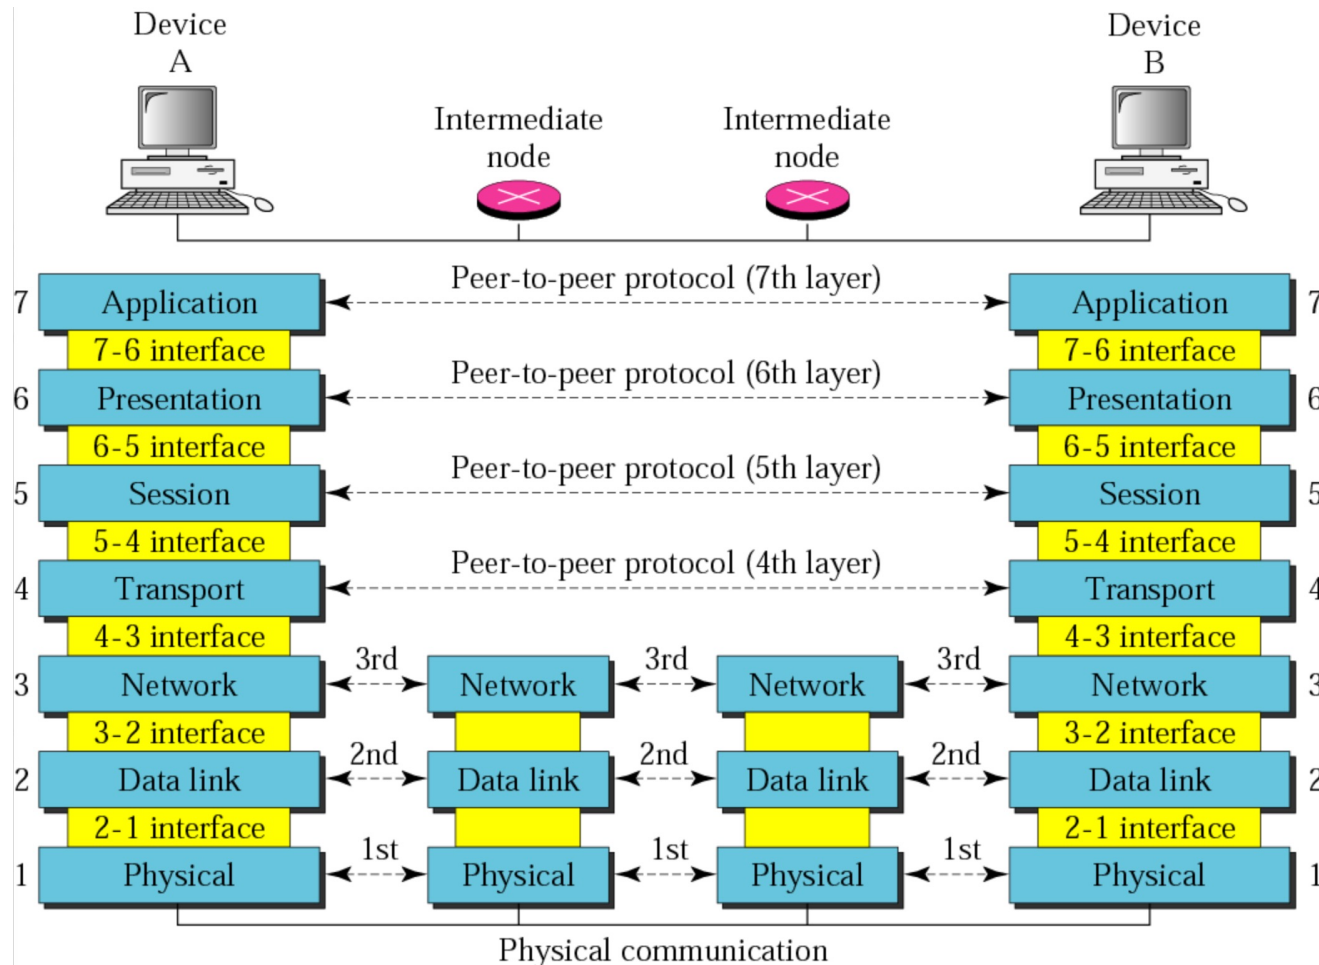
Device A

Intermediate node

Intermediate node

Device B

7 Application

Peer-to-peer protocol (7th layer)

Application 7

7-6 interface

7-6 interface

6 Presentation

Peer-to-peer protocol (6th layer)

Presentation 6

6-5 interface

6-5 interface

5 Session

Peer-to-peer protocol (5th layer)

Session 5

5-4 interface

5-4 interface

4 Transport

Peer-to-peer protocol (4th layer)

Transport 4

4-3 interface

4-3 interface

3 Network

3rd

Network

3rd

Network

3rd

Network 3

3-2 interface

3-2 interface

2 Data link

2nd

Data link

2nd

Data link

2nd

Data link 2

2-1 interface

2-1 interface

1 Physical

1st

Physical

1st

Physical

1st

Physical 1

Physical communication